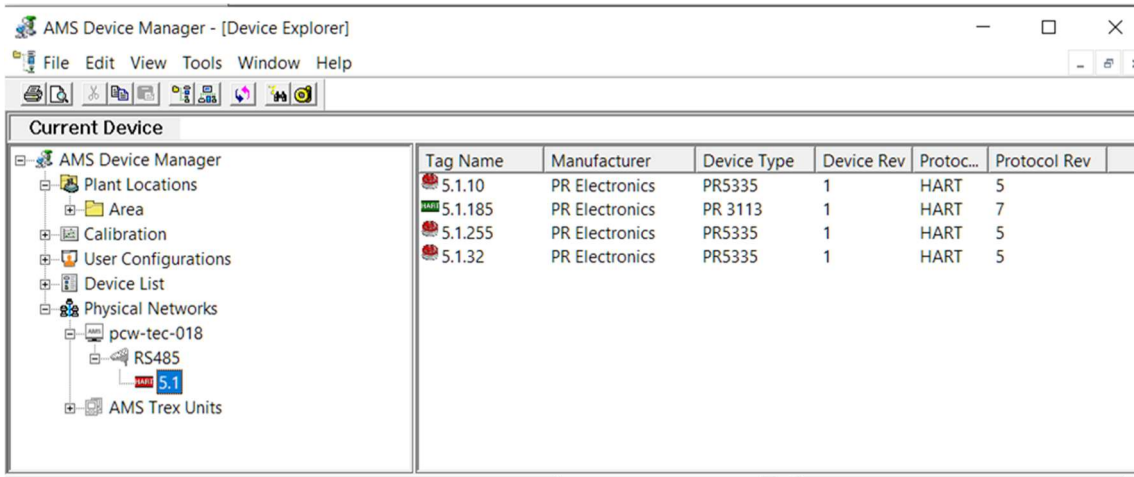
AMS Device Manager - [Device Explorer]

File Edit View Tools Window Help

Current Device

AMS Device Manager
Plant Locations
Area
Calibration
User Configurations
Device List
Physical Networks
pcw-tec-018
RS485
HART 5.1
AMS Trex Units

| Tag Name | Manufacturer | Device Type | Device Rev | Protoc... | Protocol Rev |
|---|---|---|---|---|---|
| 5.1.10 | PR Electronics | PR5335 | 1 | HART | 5 |
| HART 5.1.185 | PR Electronics | PR 3113 | 1 | HART | 7 |
| 5.1.255 | PR Electronics | PR5335 | 1 | HART | 5 |
| 5.1.32 | PR Electronics | PR5335 | 1 | HART | 5 |